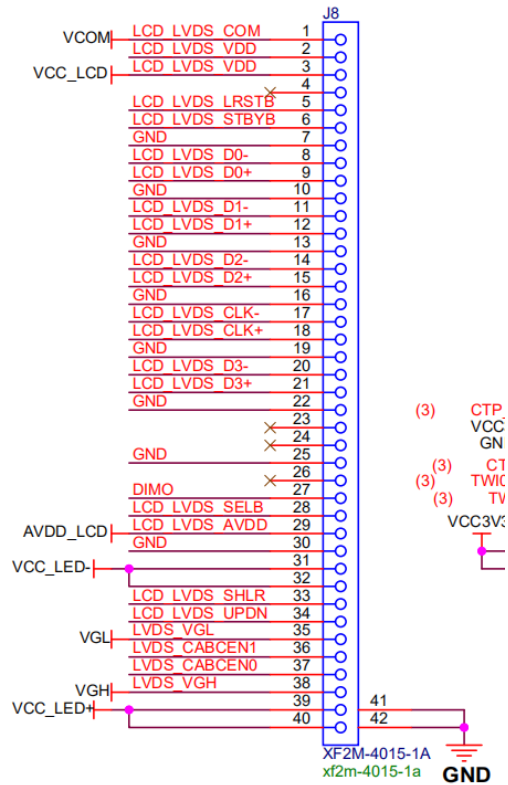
J8

VCOM LCD_LVDS_COM 1
LCD_LVDS_VDD 2
VCC_LCD LCD_LVDS_VDD 3
4
LCD_LVDS_LRSTB 5
LCD_LVDS_STBYB 6
GND 7
LCD_LVDS_D0- 8
LCD_LVDS_D0+ 9
GND 10
LCD_LVDS_D1- 11
LCD_LVDS_D1+ 12
GND 13
LCD_LVDS_D2- 14
LCD_LVDS_D2+ 15
GND 16
LCD_LVDS_CLK- 17
LCD_LVDS_CLK+ 18
GND 19
LCD_LVDS_D3- 20
LCD_LVDS_D3+ 21
GND 22
23
24
GND 25
26
DIMO 27
LCD_LVDS_SELB 28
AVDD_LCD LCD_LVDS_AVDD 29
GND 30
VCC_LED- 31
32
LCD_LVDS_SHLR 33
LCD_LVDS_UPDN 34
VGL LVDS_VGL 35
LVDS_CABCEN1 36
LVDS_CABCEN0 37
VGH LVDS_VGH 38
VCC_LED+ 39
40
41
42

XF2M-4015-1A
xf2m-4015-1a

GND

(3) CTP
VCC
GN
(3) CT
(3) TWI
(3) TV
VCC3V3